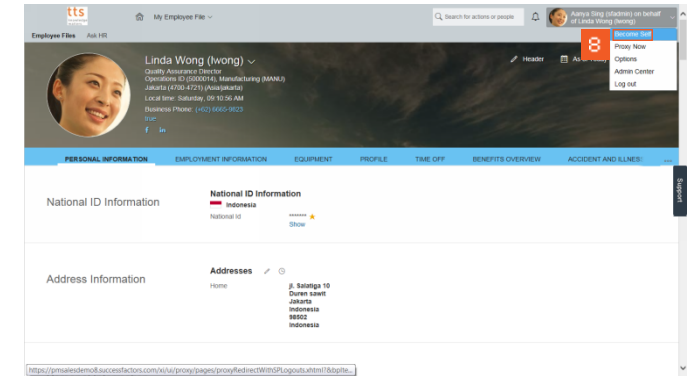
tts

My Employee File

Search for actions or people

Aanya Sing (sfadmin) on behalf of Linda Wong (lwong)

Employee Files Ask HR

Become Self
Proxy Now
Options
Admin Center
Log out

8

Linda Wong (lwong)
Quality Assurance Director
Operations ID (5000014), Manufacturing (MANU)
Jakarta (4700-4721) (Asia/Jakarta)
Local time: Saturday, 09:10:56 AM
Business Phone: (+62) 6665-9823
true

Header
As of Today

PERSONAL INFORMATION EMPLOYMENT INFORMATION EQUIPMENT PROFILE TIME OFF BENEFITS OVERVIEW ACCIDENT AND ILLNES ...

Support

National ID Information

National ID Information
Indonesia
National Id ******
Show

Address Information

Addresses
Home
jl. Salatiga 10
Duren sawit
Jakarta
Indonesia
98502
Indonesia

https://pmsalesdemo8.successfactors.com/xi/ui/proxy/pages/proxyRedirectWithSPLogouts.xhtml?&bplte...